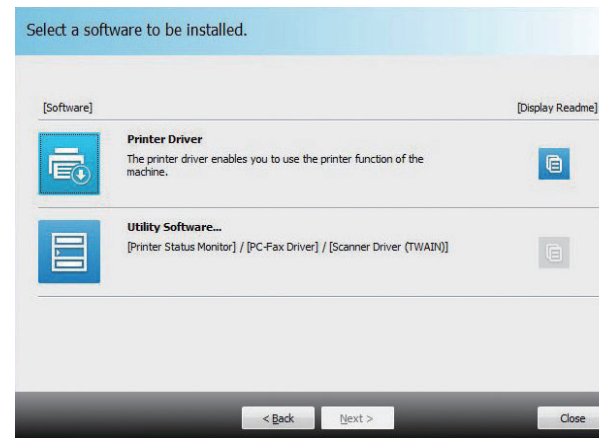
Select a software to be installed.

[Software]

[Display Readme]

Printer Driver

The printer driver enables you to use the printer function of the machine.

Utility Software...

[Printer Status Monitor] / [PC-Fax Driver] / [Scanner Driver (TWAIN)]

< Back

Next >

Close